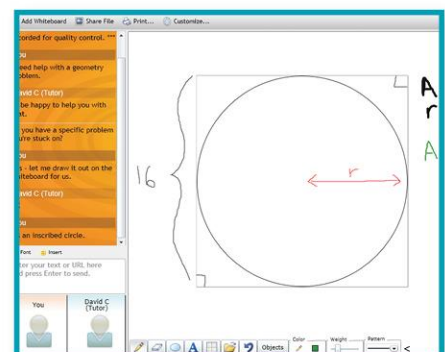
Add Whiteboard Share File Print... Customize...

corded for quality control. ***

ou
eed help with a geometry oblem.

David C (Tutor)
e happy to help you with at.

you have a specific problem u're stuck on!

ou
s - let me draw it out on the iteboard for us.

David C (Tutor)

ou
an inscribed circle.

Font Insert

er your text or URL here d press Enter to send.

You

David C (Tutor)

16

r

A
r

A

Objects Color Weight Pattern